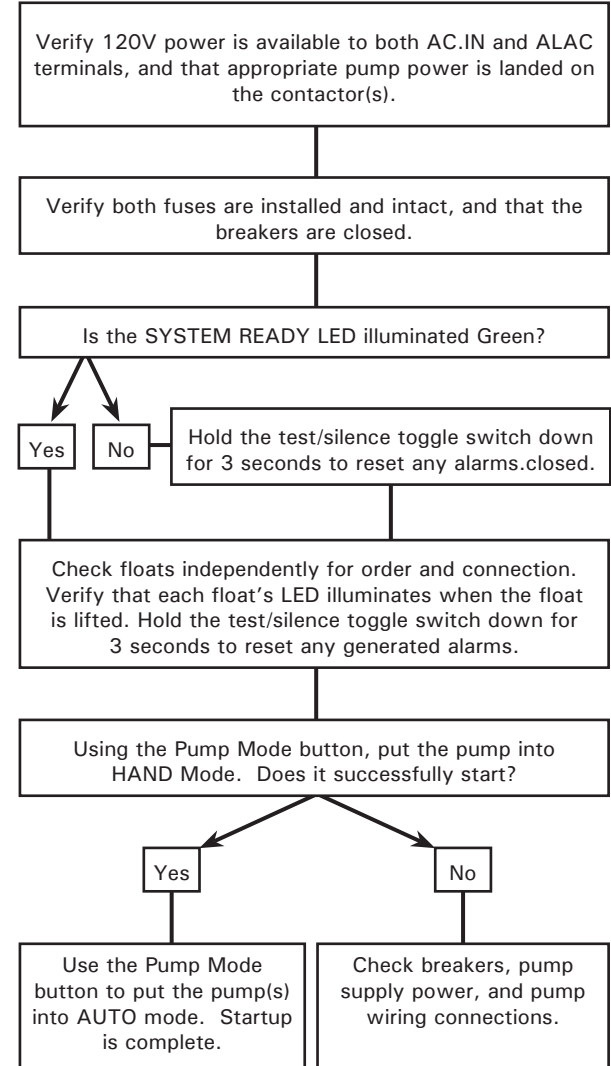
Verify 120V power is available to both AC.IN and ALAC terminals, and that appropriate pump power is landed on the contactor(s).

Verify both fuses are installed and intact, and that the breakers are closed.

Is the SYSTEM READY LED illuminated Green?

Yes

No

Hold the test/silence toggle switch down for 3 seconds to reset any alarms.closed.

Check floats independently for order and connection. Verify that each float's LED illuminates when the float is lifted. Hold the test/silence toggle switch down for 3 seconds to reset any generated alarms.

Using the Pump Mode button, put the pump into HAND Mode. Does it successfully start?

Yes

No

Use the Pump Mode button to put the pump(s) into AUTO mode. Startup is complete.

Check breakers, pump supply power, and pump wiring connections.